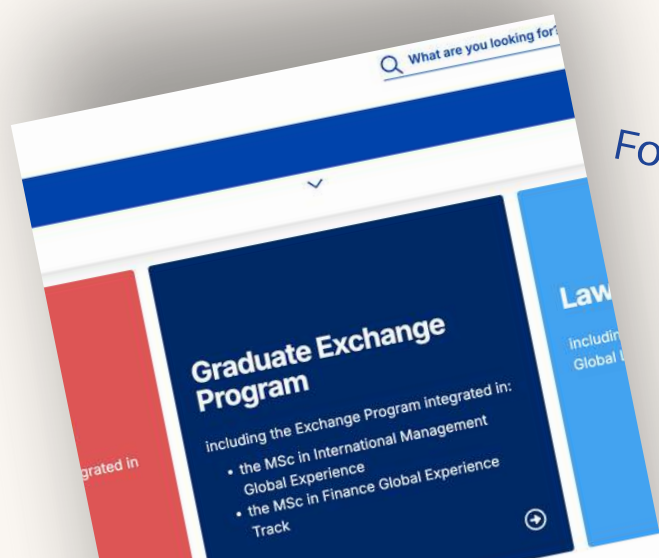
What are you looking for?

Fo

grated in

Graduate Exchange Program

including the Exchange Program integrated in:

- the MSc in International Management Global Experience
- the MSc in Finance Global Experience Track

Law

includin

Global L